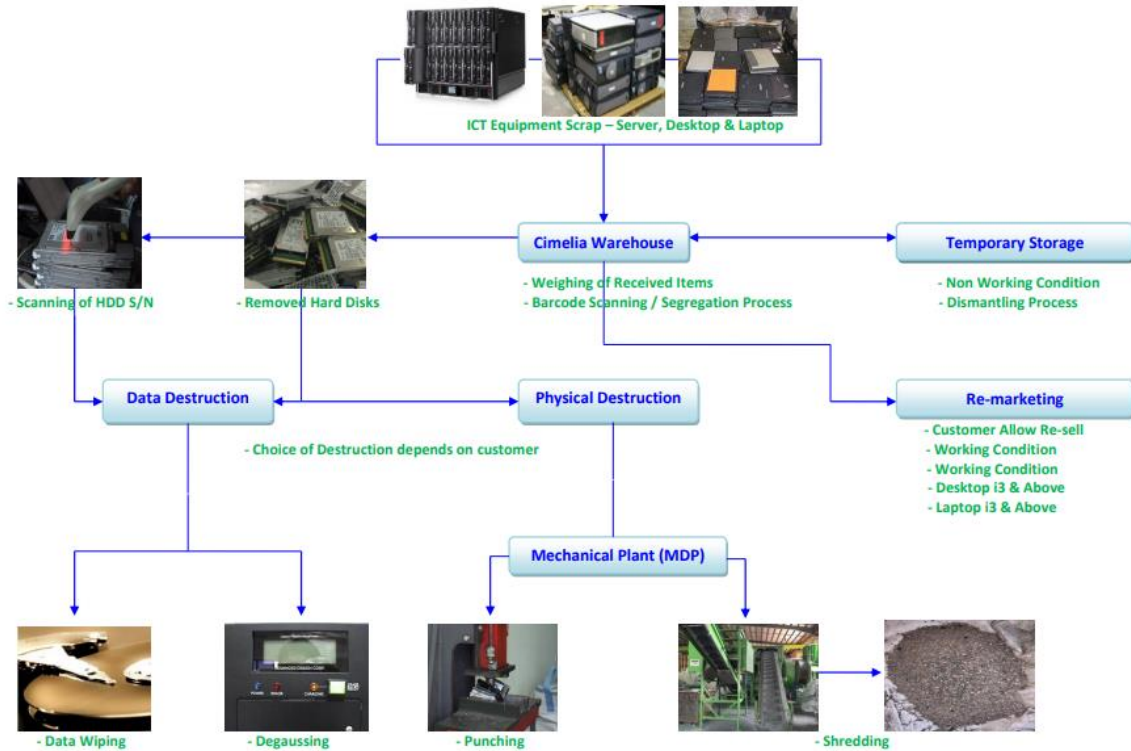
ICT Equipment Scrap – Server, Desktop & Laptop

Cimelia Warehouse

- Weighing of Received Items
- Barcode Scanning / Segregation Process

Temporary Storage

- Non Working Condition
- Dismantling Process

- Scanning of HDD S/N

- Removed Hard Disks

Data Destruction

Physical Destruction

- Choice of Destruction depends on customer

Re-marketing

- Customer Allow Re-sell
- Working Condition
- Working Condition
- Desktop i3 & Above
- Laptop i3 & Above

Mechanical Plant (MDP)

- Data Wiping

- Degaussing

- Punching

- Shredding